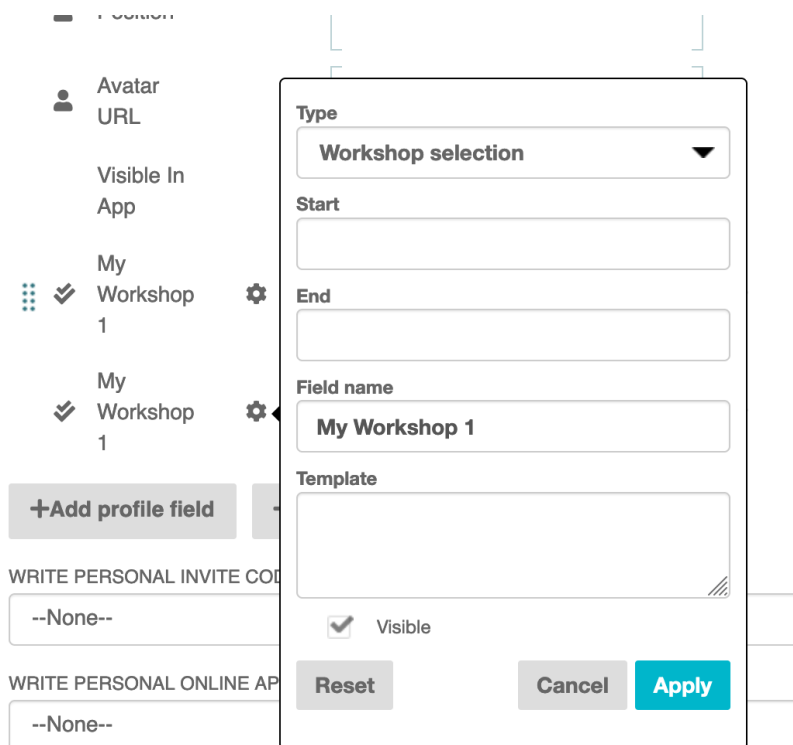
Position

Avatar URL

Visible In App

My Workshop 1

My Workshop 1

+Add profile field

WRITE PERSONAL INVITE COD

--None--

WRITE PERSONAL ONLINE AP

--None--

Type

Workshop selection

Start

End

Field name

My Workshop 1

Template

Visible

Reset

Cancel

Apply